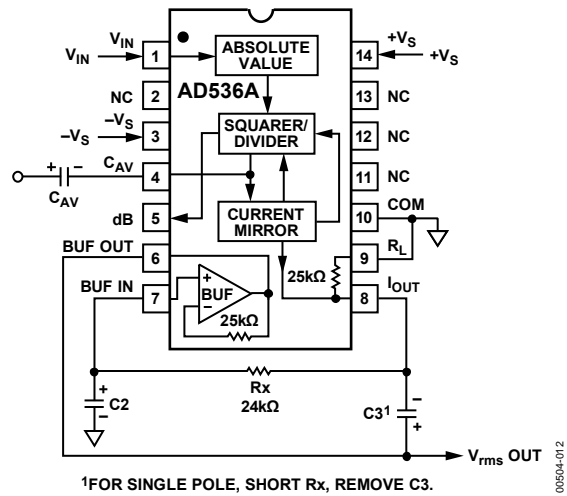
$V_{IN}$
$V_{IN}$
1
ABSOLUTE VALUE
14
$+V_S$
$+V_S$
AD536A
NC
2
13
NC
$-V_S$
$-V_S$
3
SQUARER/ DIVIDER
12
NC
+
−
$C_{AV}$
4
11
NC
$C_{AV}$
dB
5
CURRENT MIRROR
10
COM
BUF OUT
6
9
$R_L$
25kΩ
BUF IN
7
+
BUF
−
8
$I_{OUT}$
25kΩ
Rx
24kΩ
+
C2
−
$C3^1$
+
$V_{rms}$ OUT
00504-012

$^1$FOR SINGLE POLE, SHORT Rx, REMOVE C3.